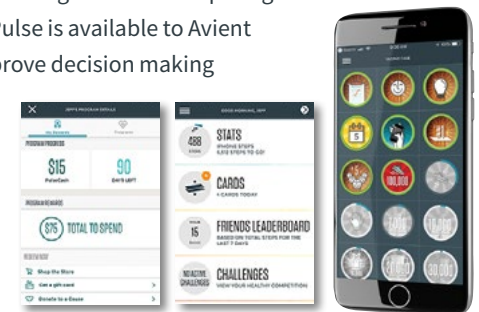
Pulse is available to Avient
prove decision making

JEFF'S PROGRAM DETAILS
My Rewards
Programs
PROGRAM PROGRESS
$15
PulseCash
90
DAYS LEFT
PROGRAM REWARDS
($75) TOTAL TO SPEND
REDEEM NOW
Shop the Store
Get a gift card
Donate to a Cause

GOOD MORNING, JEFF
488
STATS
STATS
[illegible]
CARDS
CARDS
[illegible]
15
FRIENDS LEADERBOARD
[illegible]
NO ACTIVE CHALLENGES
CHALLENGES
VIEW YOUR HEALTHY COMPETITION

TROPHY CASE
100,000